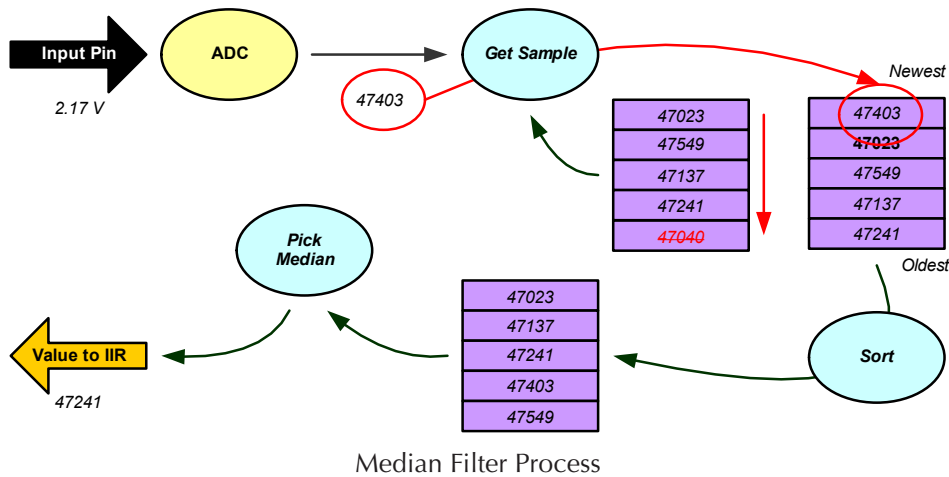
Input Pin

2.17 V

ADC

Get Sample

47403

Newest

| 47023 |
|---|
| 47549 |
| 47137 |
| 47241 |
| 47040 |

| 47403 |
|---|
| 47023 |
| 47549 |
| 47137 |
| 47241 |

Oldest

Pick Median

| 47023 |
|---|
| 47137 |
| 47241 |
| 47403 |
| 47549 |

Sort

Value to IIR

47241

Median Filter Process